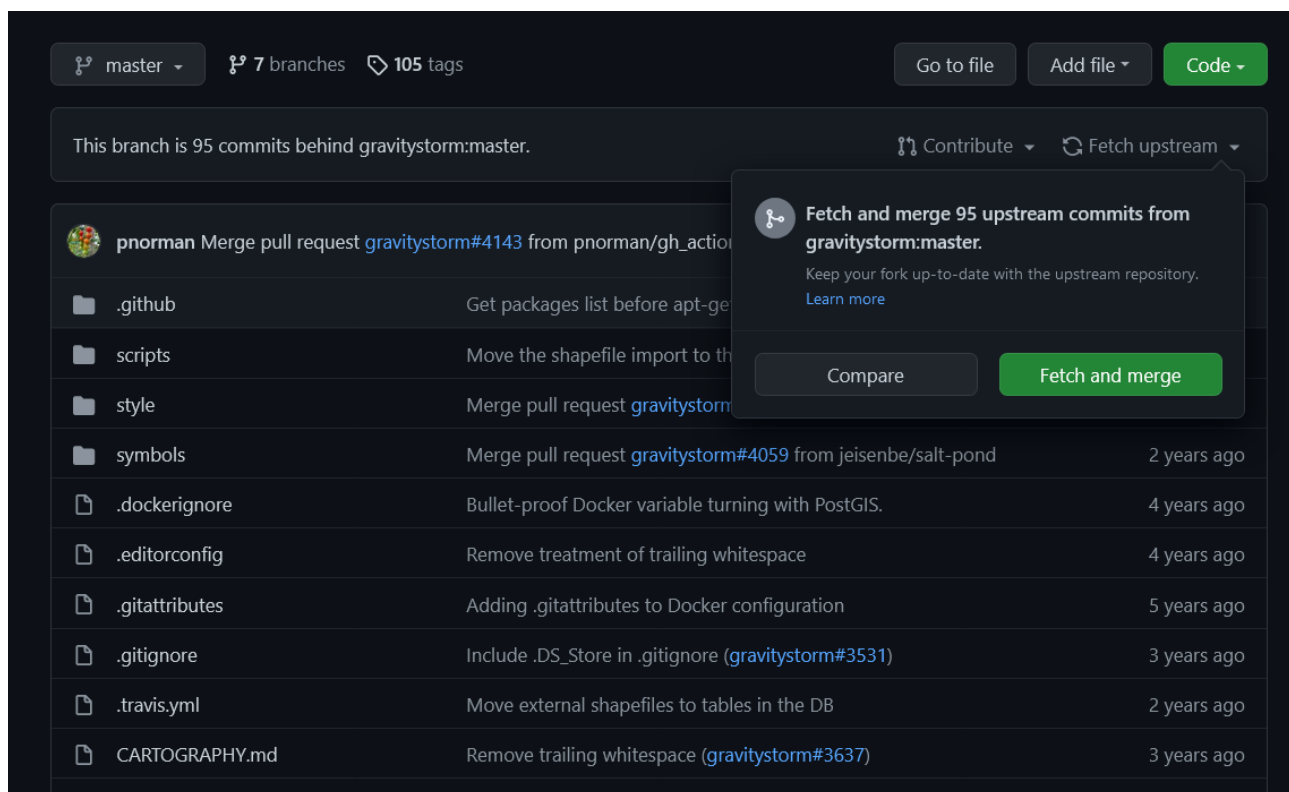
master 7 branches 105 tags Go to file Add file Code

This branch is 95 commits behind gravitystorm:master. Contribute Fetch upstream

Fetch and merge 95 upstream commits from gravitystorm:master.

Keep your fork up-to-date with the upstream repository.

Learn more

Compare Fetch and merge

pnorman Merge pull request gravitystorm#4143 from pnorman/gh_actio

| | | |
|---|---|---|
| .github | Get packages list before apt-ge | |
| scripts | Move the shapefile import to th | |
| style | Merge pull request gravitystorm | |
| symbols | Merge pull request gravitystorm#4059 from jeisenbe/salt-pond | 2 years ago |
| .dockerignore | Bullet-proof Docker variable turning with PostGIS. | 4 years ago |
| .editorconfig | Remove treatment of trailing whitespace | 4 years ago |
| .gitattributes | Adding .gitattributes to Docker configuration | 5 years ago |
| .gitignore | Include .DS_Store in .gitignore (gravitystorm#3531) | 3 years ago |
| .travis.yml | Move external shapefiles to tables in the DB | 2 years ago |
| CARTOGRAPHY.md | Remove trailing whitespace (gravitystorm#3637) | 3 years ago |